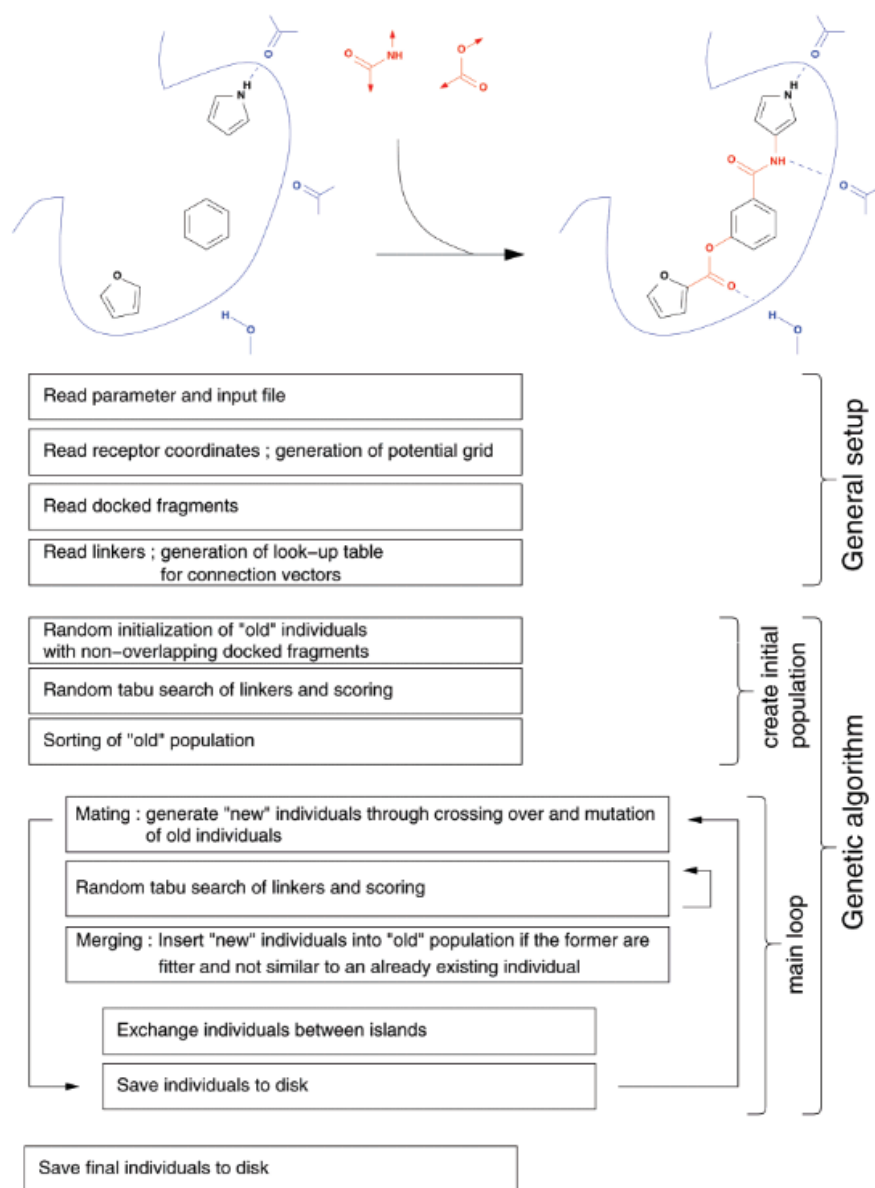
O

NH

O

O

O

H
N

O

O

H
O

H
N

O

NH

O

O

O

O

O

H
O

Read parameter and input file

Read receptor coordinates ; generation of potential grid

Read docked fragments

Read linkers ; generation of look-up table for connection vectors

General setup

Random initialization of "old" individuals with non-overlapping docked fragments

Random tabu search of linkers and scoring

Sorting of "old" population

create initial population

Genetic algorithm

Mating : generate "new" individuals through crossing over and mutation of old individuals

Random tabu search of linkers and scoring

Merging : Insert "new" individuals into "old" population if the former are fitter and not similar to an already existing individual

Exchange individuals between islands

Save individuals to disk

main loop

Save final individuals to disk